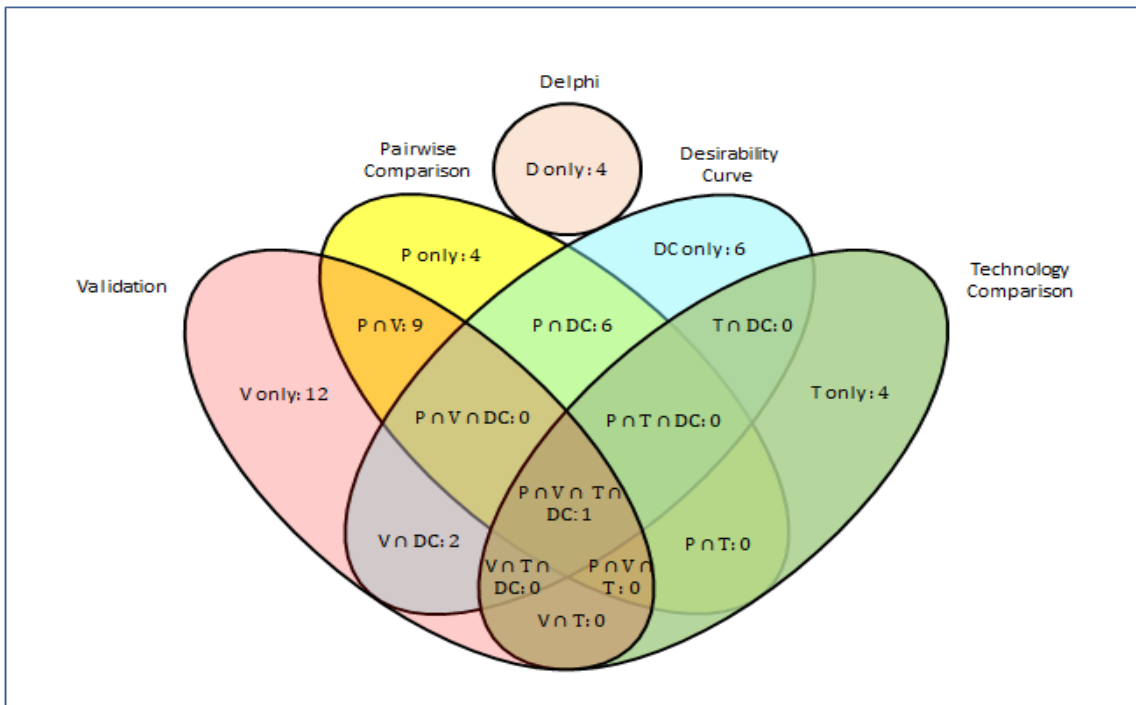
Delphi

D only: 4

Pairwise Comparison

Desirability Curve

P only: 4

DC only: 6

Validation

Technology Comparison

$P \cap V$: 9

$P \cap DC$: 6

$T \cap DC$: 0

V only: 12

$P \cap V \cap DC$: 0

$P \cap T \cap DC$: 0

T only: 4

$P \cap V \cap T \cap DC$: 1

$V \cap DC$: 2

$P \cap T$: 0

$V \cap T \cap DC$: 0

$P \cap V \cap T$: 0

$V \cap T$: 0